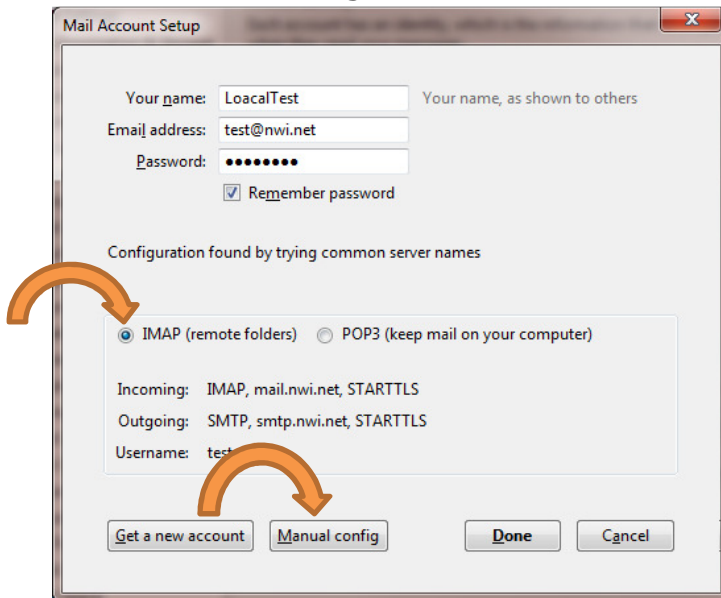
Mail Account Setup

Your name: LoacalTest Your name, as shown to others

Email address: test@nwi.net

Password: ••••••••

Remember password

Configuration found by trying common server names

IMAP (remote folders) POP3 (keep mail on your computer)

Incoming: IMAP, mail.nwi.net, STARTTLS

Outgoing: SMTP, smtp.nwi.net, STARTTLS

Username: tes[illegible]

Get a new account Manual config Done Cancel